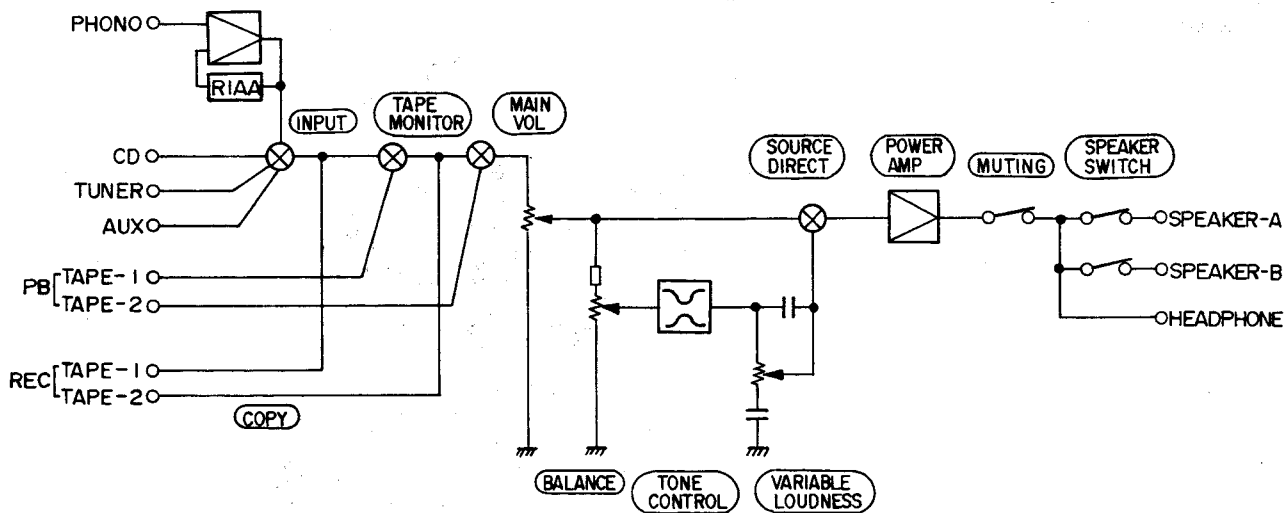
PHONO
RIAA
INPUT
TAPE MONITOR
MAIN VOL
CD
TUNER
AUX
PB TAPE-1
TAPE-2
REC TAPE-1
TAPE-2
COPY
SOURCE DIRECT
POWER AMP
MUTING
SPEAKER SWITCH
SPEAKER-A
SPEAKER-B
HEADPHONE
BALANCE
TONE CONTROL
VARIABLE LOUDNESS